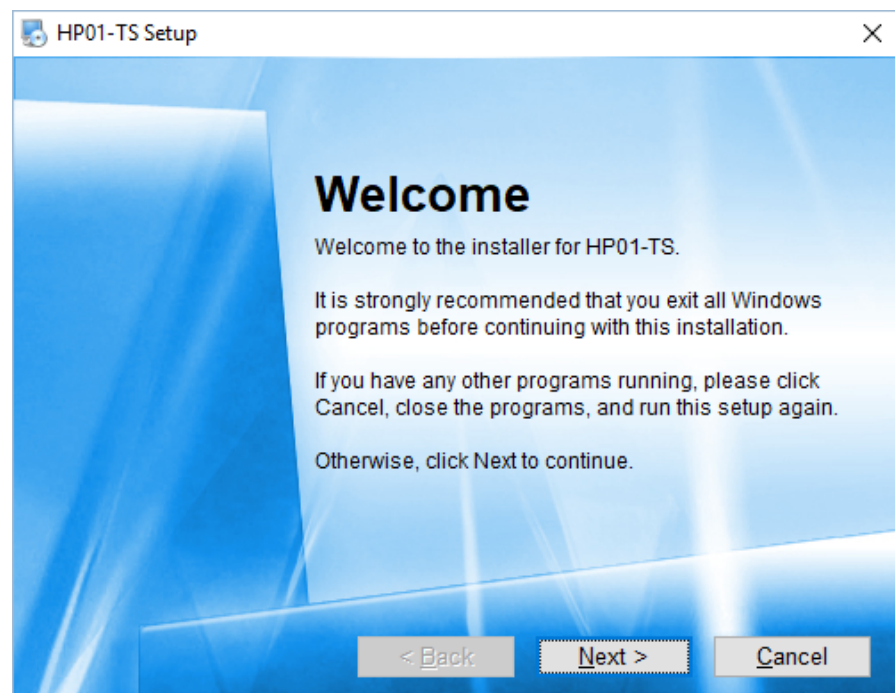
HP01-TS Setup

×

Welcome

Welcome to the installer for HP01-TS.

It is strongly recommended that you exit all Windows programs before continuing with this installation.

If you have any other programs running, please click Cancel, close the programs, and run this setup again.

Otherwise, click Next to continue.

< Back

Next >

Cancel